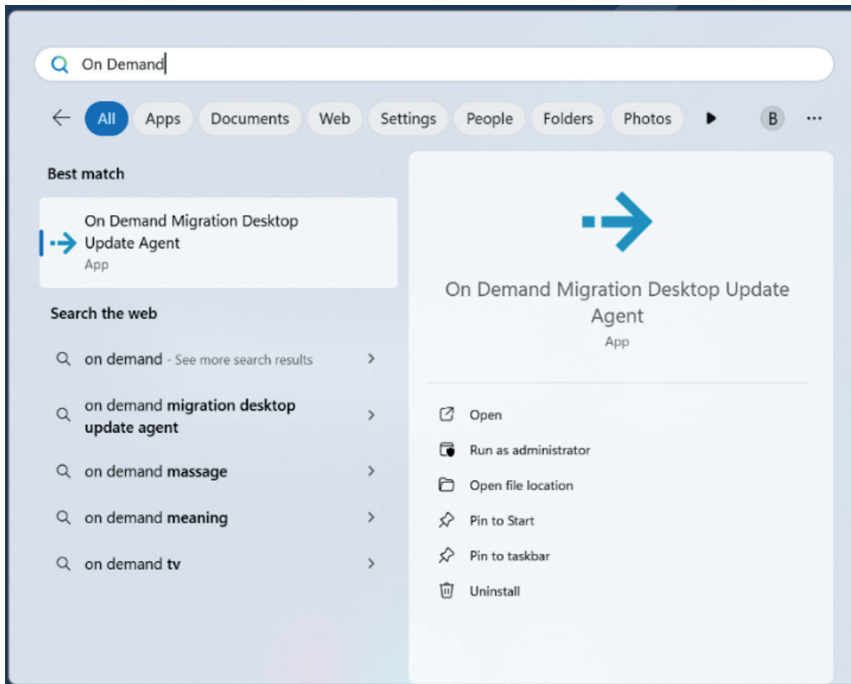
On Demand

All Apps Documents Web Settings People Folders Photos B ···

Best match

On Demand Migration Desktop Update Agent
App

Search the web

on demand - See more search results

on demand migration desktop update agent

on demand massage

on demand meaning

on demand tv

On Demand Migration Desktop Update Agent
App

Open

Run as administrator

Open file location

Pin to Start

Pin to taskbar

Uninstall